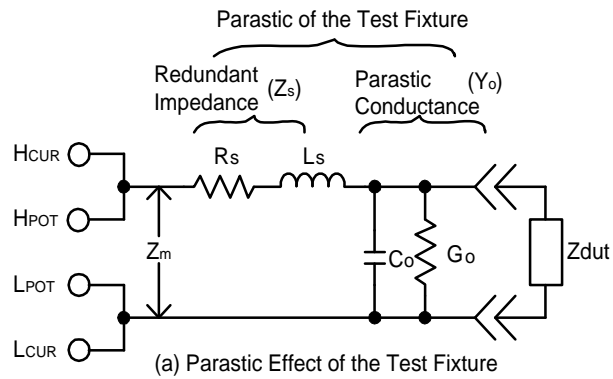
Parastic of the Test Fixture

Redundant Impedance $(Z_s)$

Parastic Conductance $(Y_o)$

$H_{CUR}$

$H_{POT}$

$L_{POT}$

$L_{CUR}$

$R_s$

$L_s$

$Z_m$

$C_o$

$G_o$

Zdut

(a) Parastic Effect of the Test Fixture